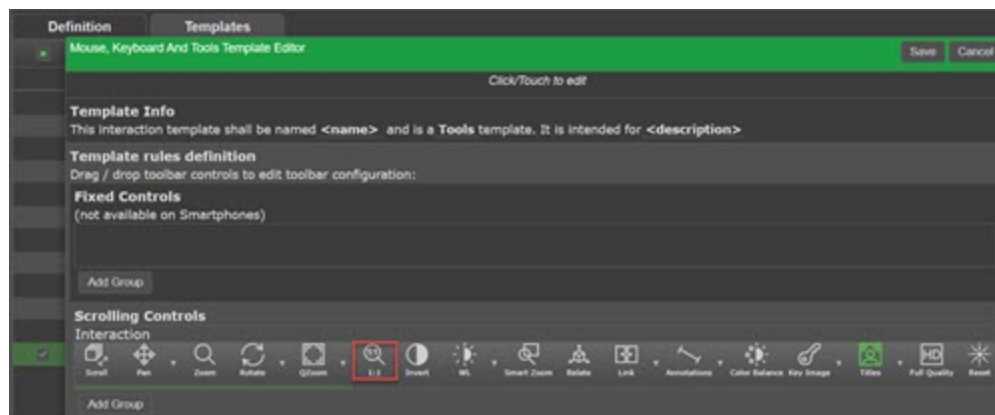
Definition Templates

Mouse, Keyboard And Tools Template Editor

Save Cancel

Click/Touch to edit

Template Info
This interaction template shall be named <name> and is a Tools template. It is intended for <description>

Template rules definition
Drag / drop toolbar controls to edit toolbar configuration:

Fixed Controls
(not available on Smartphones)

Add Group

Scrolling Controls
Interaction

Scroll Pan Zoom Rotate QZoom 1:1 Invert WL Smart Zoom Relate Link Annotations Color Balance Key Image Titles Full Quality Reset

Add Group